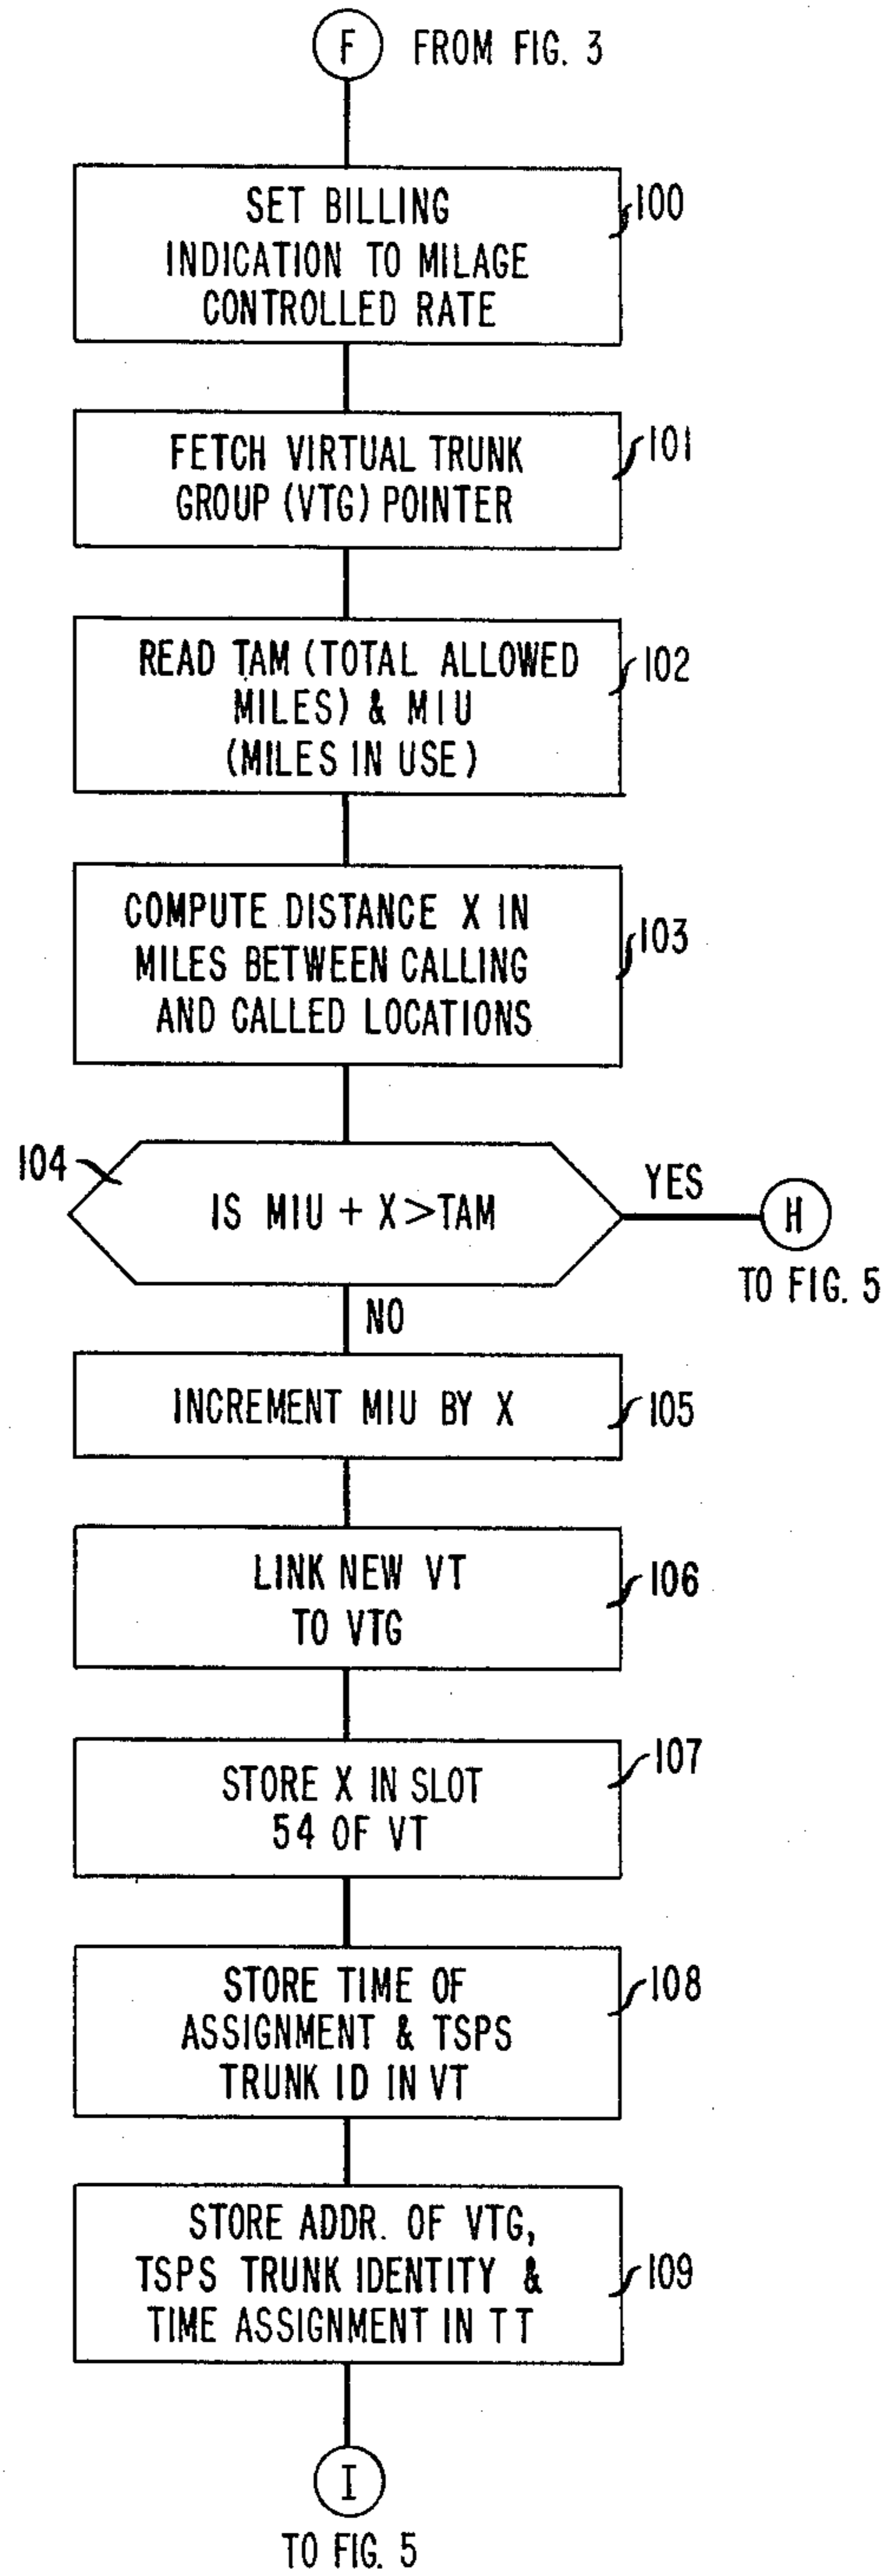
F FROM FIG. 3

SET BILLING INDICATION TO MILAGE CONTROLLED RATE
100

FETCH VIRTUAL TRUNK GROUP (VTG) POINTER
101

READ TAM (TOTAL ALLOWED MILES) & MIU (MILES IN USE)
102

COMPUTE DISTANCE X IN MILES BETWEEN CALLING AND CALLED LOCATIONS
103

104
IS MIU + X > TAM
YES
H
TO FIG. 5
NO

INCREMENT MIU BY X
105

LINK NEW VT TO VTG
106

STORE X IN SLOT 54 OF VT
107

STORE TIME OF ASSIGNMENT & TSPS TRUNK ID IN VT
108

STORE ADDR. OF VTG, TSPS TRUNK IDENTITY & TIME ASSIGNMENT IN TT
109

I
TO FIG. 5